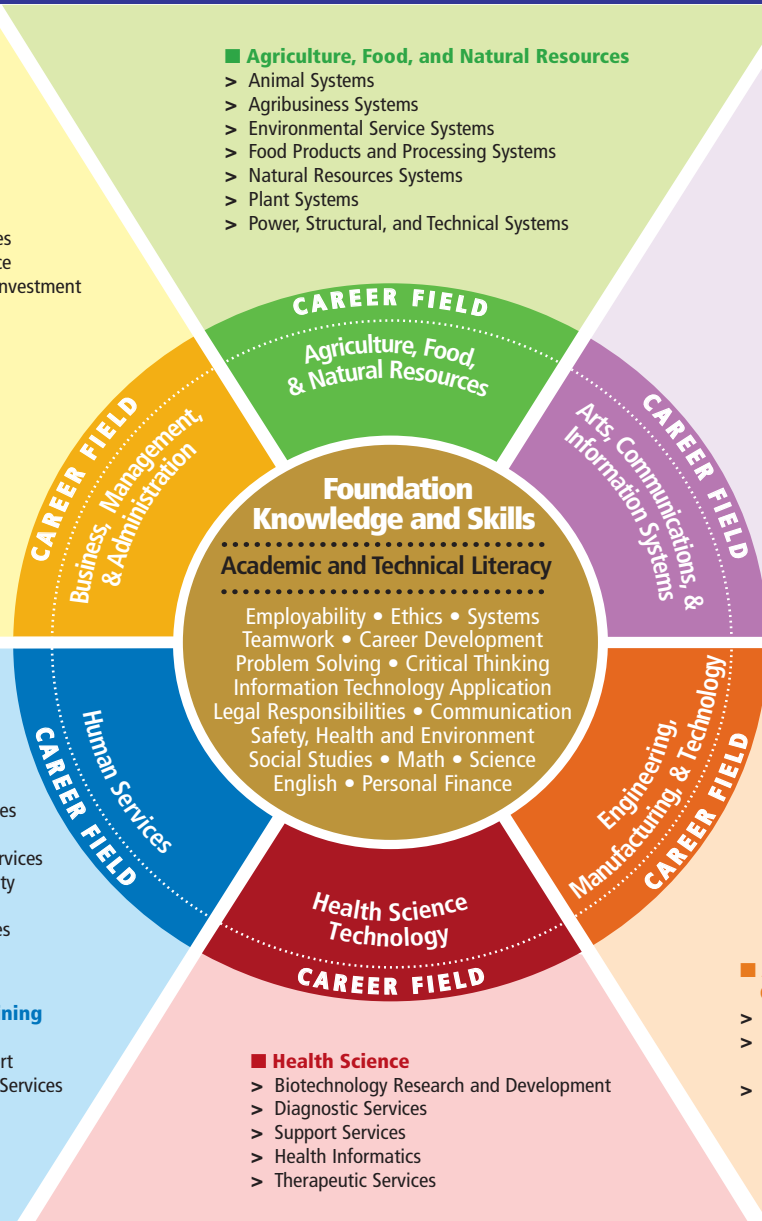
■ Agriculture, Food, and Natural Resources
> Animal Systems
> Agribusiness Systems
> Environmental Service Systems
> Food Products and Processing Systems
> Natural Resources Systems
> Plant Systems
> Power, Structural, and Technical Systems

es
ce
nvestment

CAREER FIELD
Agriculture, Food, & Natural Resources

CAREER FIELD
Business, Management, & Administration

CAREER FIELD
Arts, Communications, & Information Systems

Foundation Knowledge and Skills
Academic and Technical Literacy
Employability • Ethics • Systems
Teamwork • Career Development
Problem Solving • Critical Thinking
Information Technology Application
Legal Responsibilities • Communication
Safety, Health and Environment
Social Studies • Math • Science
English • Personal Finance

CAREER FIELD
Human Services

CAREER FIELD
Engineering, Manufacturing, & Technology

Health Science Technology
CAREER FIELD

es
rvices
ty
es
ning
rt
Services

■ Health Science
> Biotechnology Research and Development
> Diagnostic Services
> Support Services
> Health Informatics
> Therapeutic Services

■
>
>
>